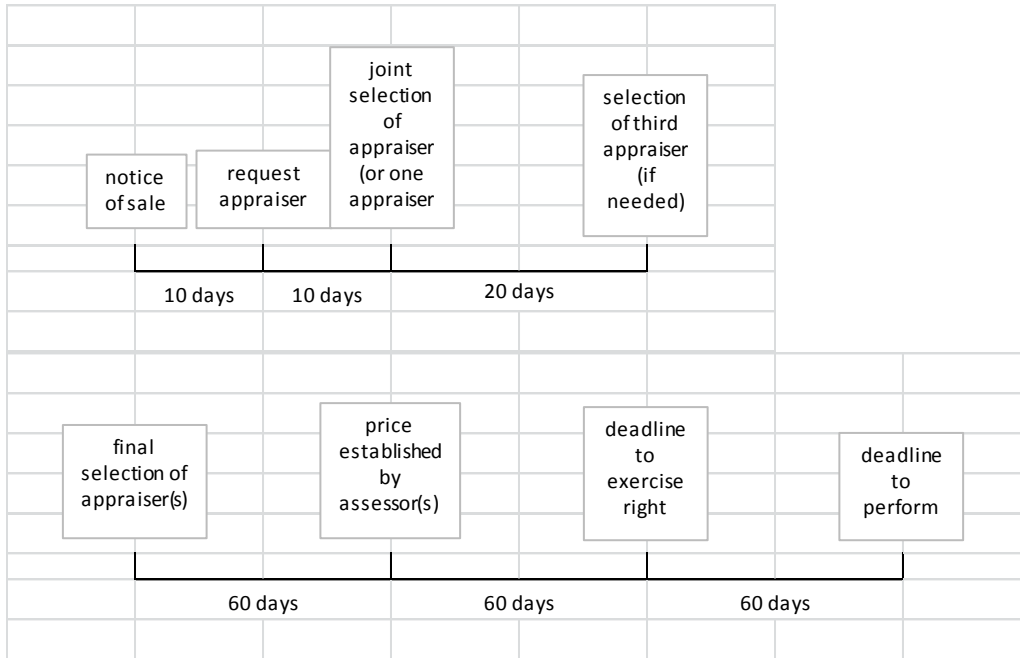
notice of sale

request appraiser

joint selection of appraiser (or one appraiser

selection of third appraiser (if needed)

10 days

10 days

20 days

final selection of appraiser(s)

price established by assessor(s)

deadline to exercise right

deadline to perform

60 days

60 days

60 days